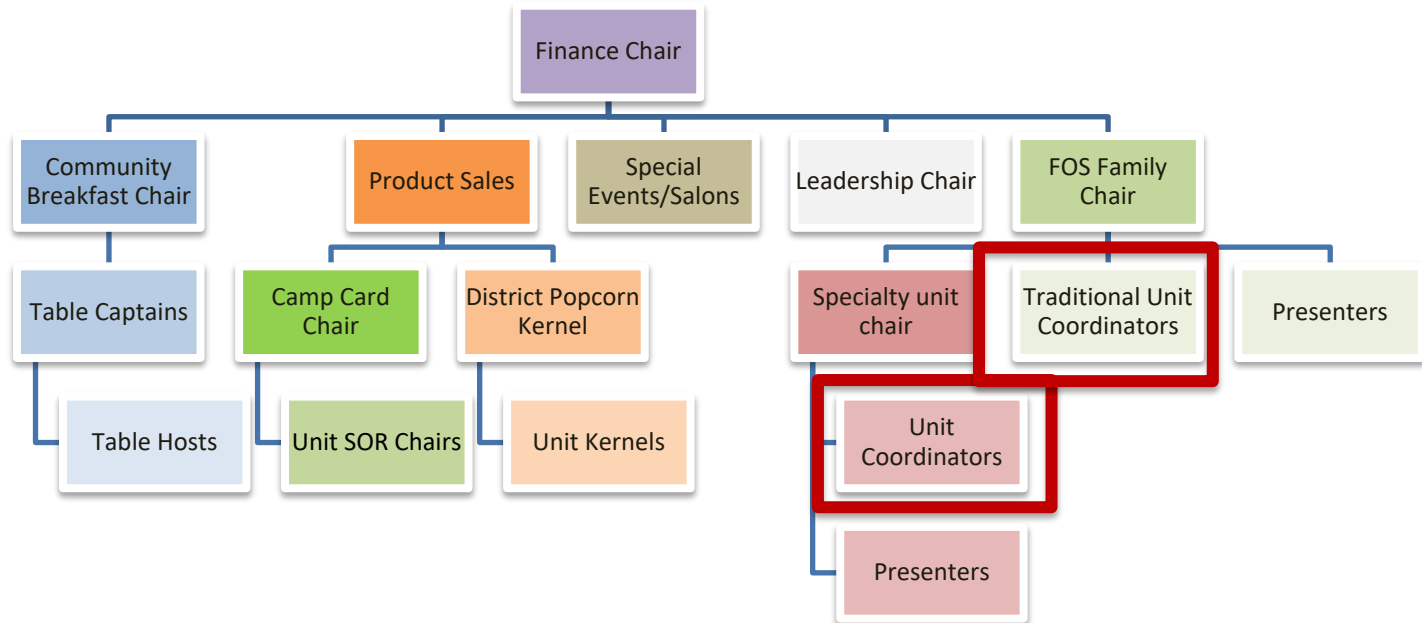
Finance Chair

Community Breakfast Chair

Product Sales

Special Events/Salons

Leadership Chair

FOS Family Chair

Table Captains

Camp Card Chair

District Popcorn Kernel

Specialty unit chair

Traditional Unit Coordinators

Presenters

Table Hosts

Unit SOR Chairs

Unit Kernels

Unit Coordinators

Presenters